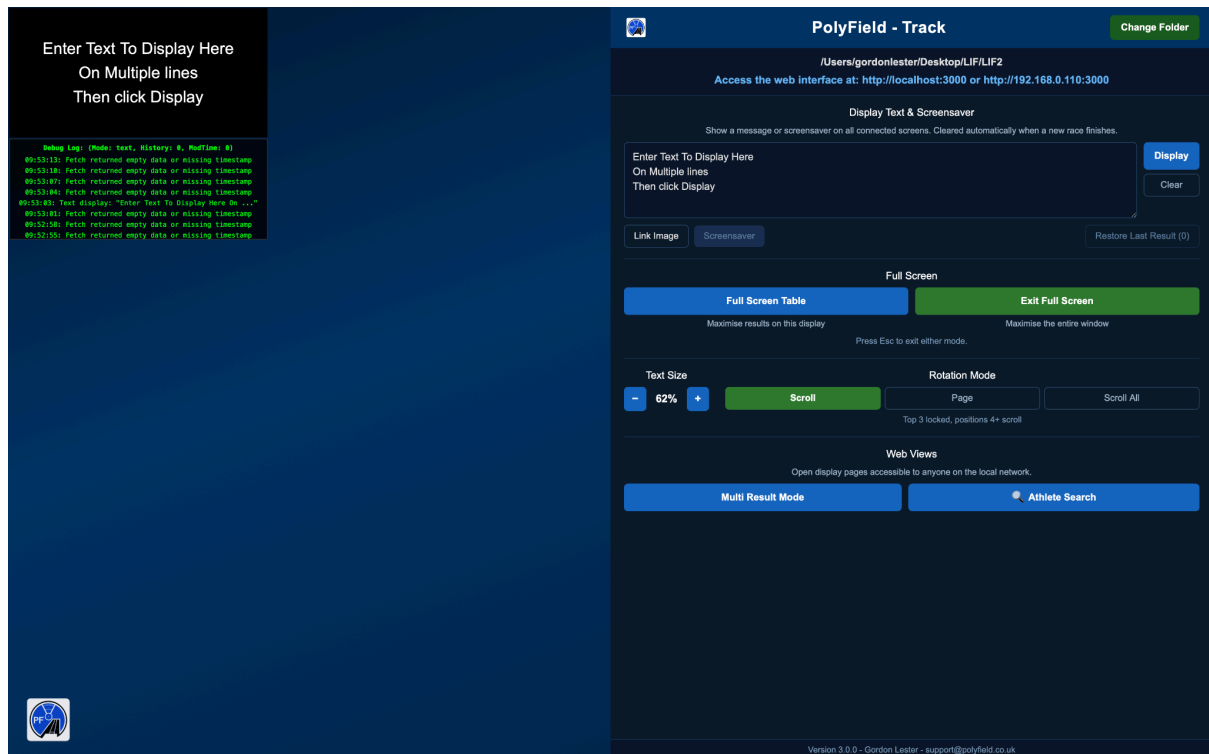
Enter Text To Display Here
On Multiple lines
Then click Display

Debug Log: (Mode: text, History: 0, ModTime: 0)
09:53:13: Fetch returned empty data or missing timestamp
09:53:10: Fetch returned empty data or missing timestamp
09:53:07: Fetch returned empty data or missing timestamp
09:53:04: Fetch returned empty data or missing timestamp
09:53:03: Text display: "Enter Text To Display Here On ..."
09:53:01: Fetch returned empty data or missing timestamp
09:52:58: Fetch returned empty data or missing timestamp
09:52:55: Fetch returned empty data or missing timestamp

PF

PolyField - Track

Change Folder

/Users/gordonlester/Desktop/LIF/LIF2

Access the web interface at: http://localhost:3000 or http://192.168.0.110:3000

Display Text & Screensaver

Show a message or screensaver on all connected screens. Cleared automatically when a new race finishes.

Enter Text To Display Here
On Multiple lines
Then click Display

Display

Clear

Link Image

Screensaver

Restore Last Result (0)

Full Screen

Full Screen Table

Exit Full Screen

Maximise results on this display

Maximise the entire window

Press Esc to exit either mode.

Text Size

Rotation Mode

−

62%

+

Scroll

Page

Scroll All

Top 3 locked, positions 4+ scroll

Web Views

Open display pages accessible to anyone on the local network.

Multi Result Mode

Athlete Search

Version 3.0.0 - Gordon Lester - support@polyfield.co.uk